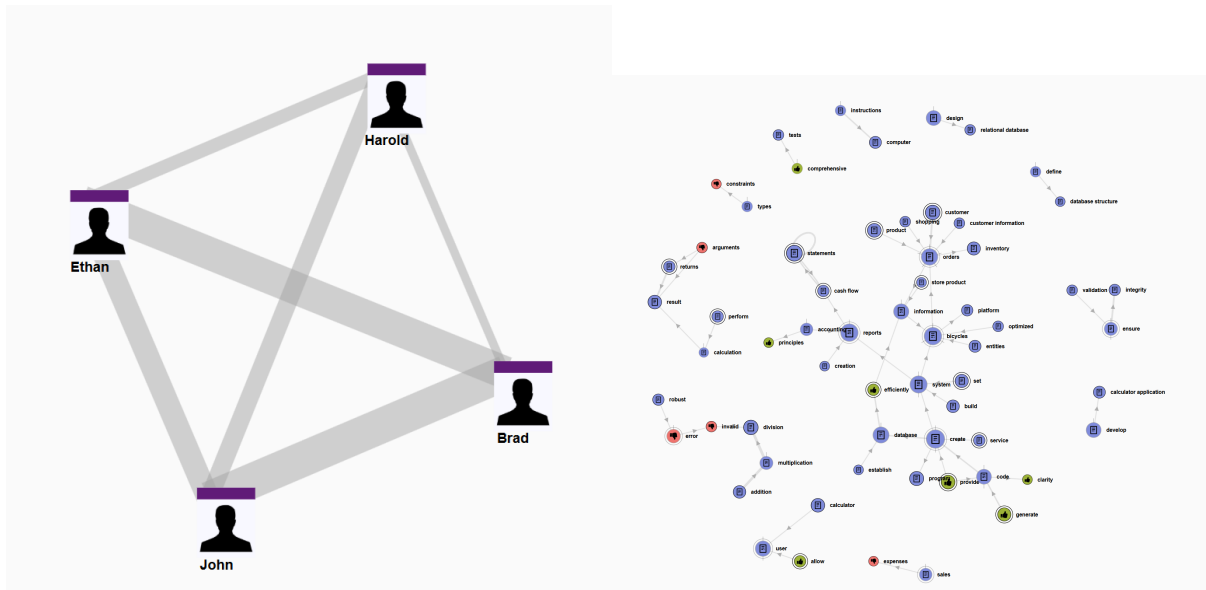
Harold

Ethan

Brad

John

instructions
computer
design
relational database
tests
comprehensive
define
database structure
constraints
types
customer
shopping
customer information
product
orders
inventory
arguments
statements
returns
store product
cash flow
result
validation
integrity
information
platform
perform
accounting
reports
optimized
bicycles
ensure
principles
entities
calculation
creation
set
efficiently
system
build
calculator application
robust
invalid
division
database
create
service
develop
error
multiplication
establish
program
provide
code
clarity
addition
generate
calculator
user
allow
expenses
sales